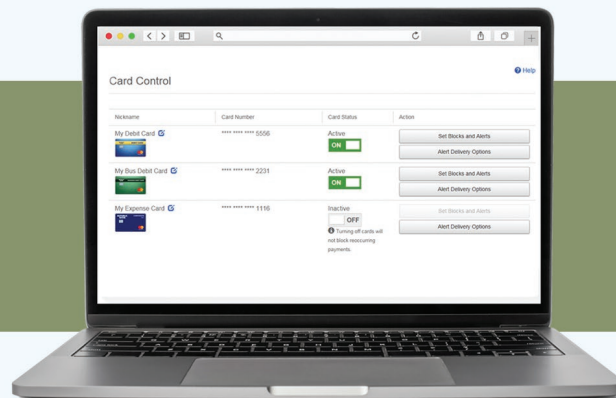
Card Control

Help

| Nickname | Card Number | Card Status | Action |
|---|---|---|---|
| My Debit Card | **** **** **** 5556 | Active ON | Set Blocks and Alerts / Alert Delivery Options |
| My Bus Debit Card | **** **** **** 2231 | Active ON | Set Blocks and Alerts / Alert Delivery Options |
| My Expense Card | **** **** **** 1116 | Inactive OFF Turning off cards will not block reoccurring payments. | Set Blocks and Alerts / Alert Delivery Options |